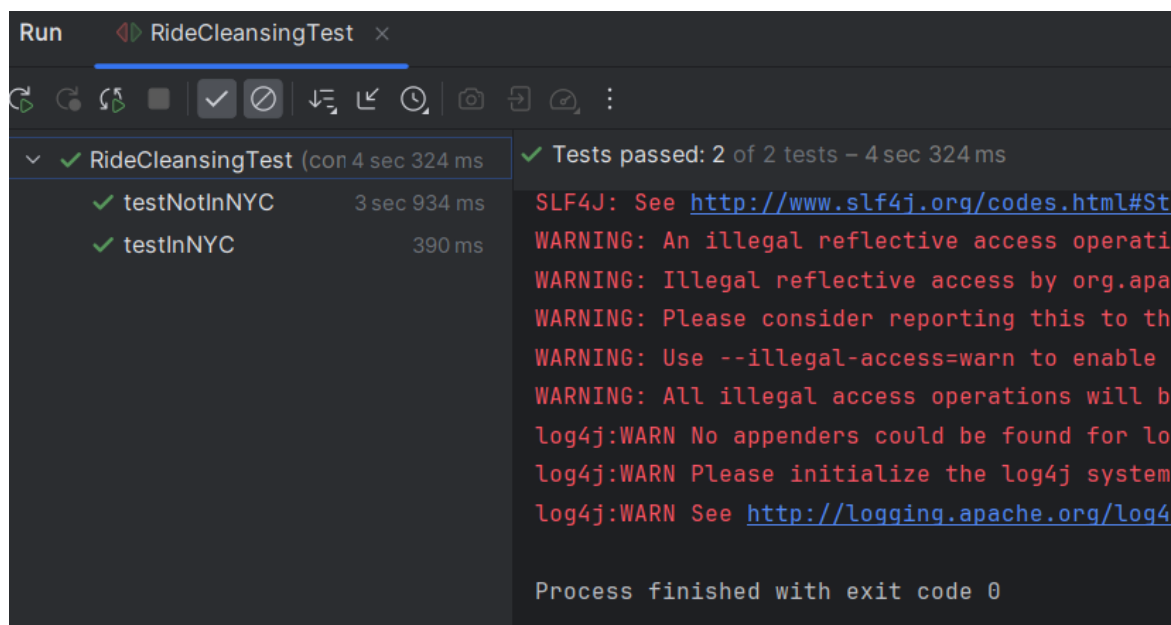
Run RideCleansingTest ×

RideCleansingTest (con 4 sec 324 ms
testNotInNYC 3 sec 934 ms
testInNYC 390 ms

Tests passed: 2 of 2 tests – 4 sec 324 ms

SLF4J: See http://www.slf4j.org/codes.html#St
WARNING: An illegal reflective access operati
WARNING: Illegal reflective access by org.apa
WARNING: Please consider reporting this to th
WARNING: Use --illegal-access=warn to enable
WARNING: All illegal access operations will b
log4j:WARN No appenders could be found for lo
log4j:WARN Please initialize the log4j system
log4j:WARN See http://logging.apache.org/log4

Process finished with exit code 0